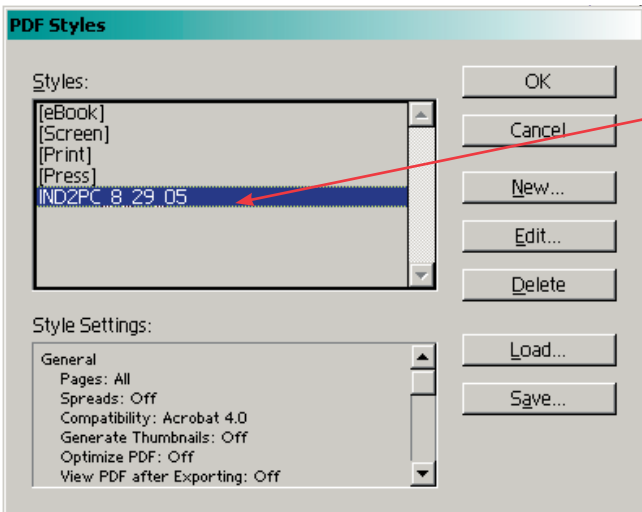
PDF Styles

Styles:

[eBook]
[Screen]
[Print]
[Press]
IND2PC_8_29_05

OK

Cancel

New...

Edit...

Delete

Style Settings:

General
Pages: All
Spreads: Off
Compatibility: Acrobat 4.0
Generate Thumbnails: Off
Optimize PDF: Off
View PDF after Exporting: Off

Load...

Save...